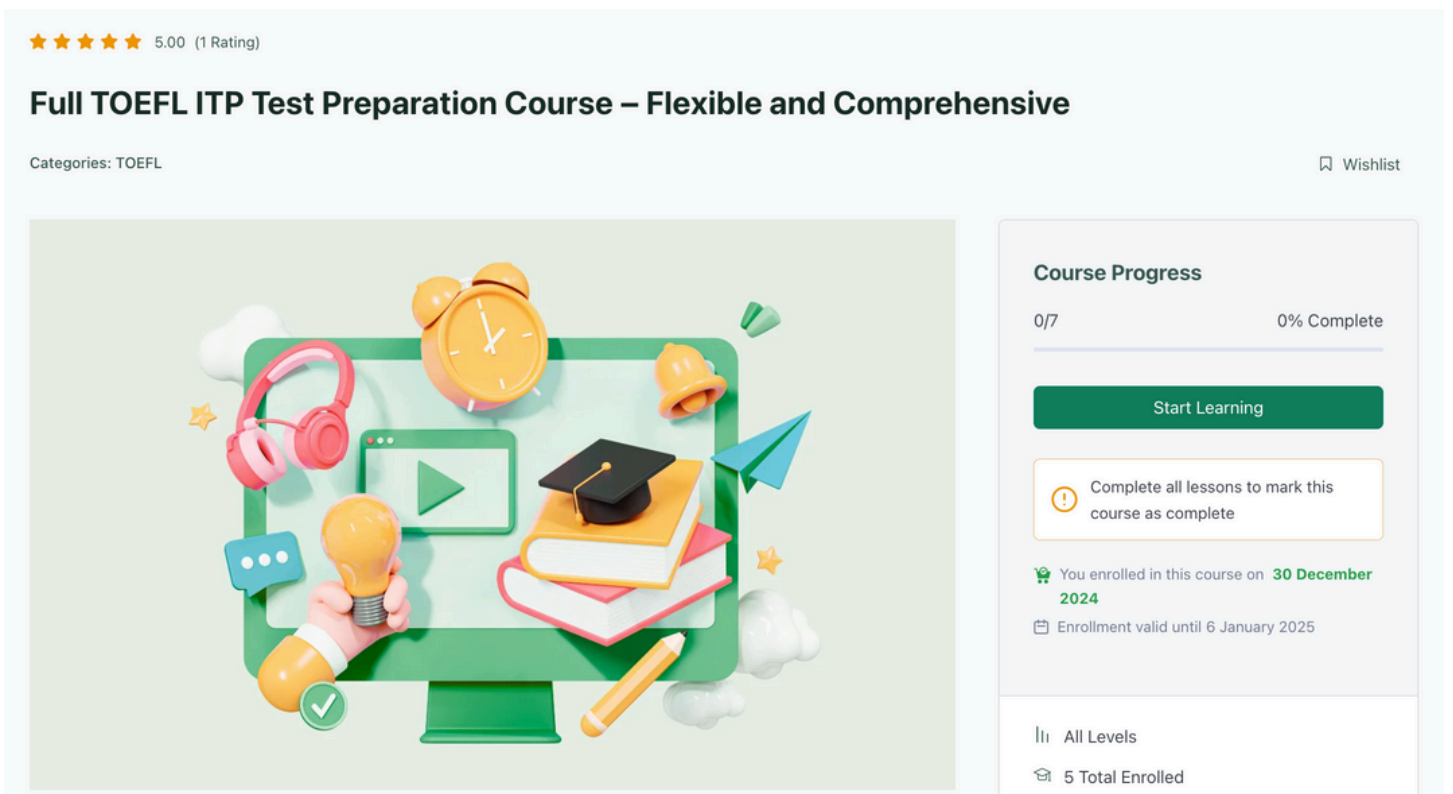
5.00 (1 Rating)

Full TOEFL ITP Test Preparation Course – Flexible and Comprehensive

Categories: TOEFL

Wishlist

Course Progress

0/7

0% Complete

Start Learning

Complete all lessons to mark this course as complete

You enrolled in this course on 30 December 2024

Enrollment valid until 6 January 2025

All Levels

5 Total Enrolled